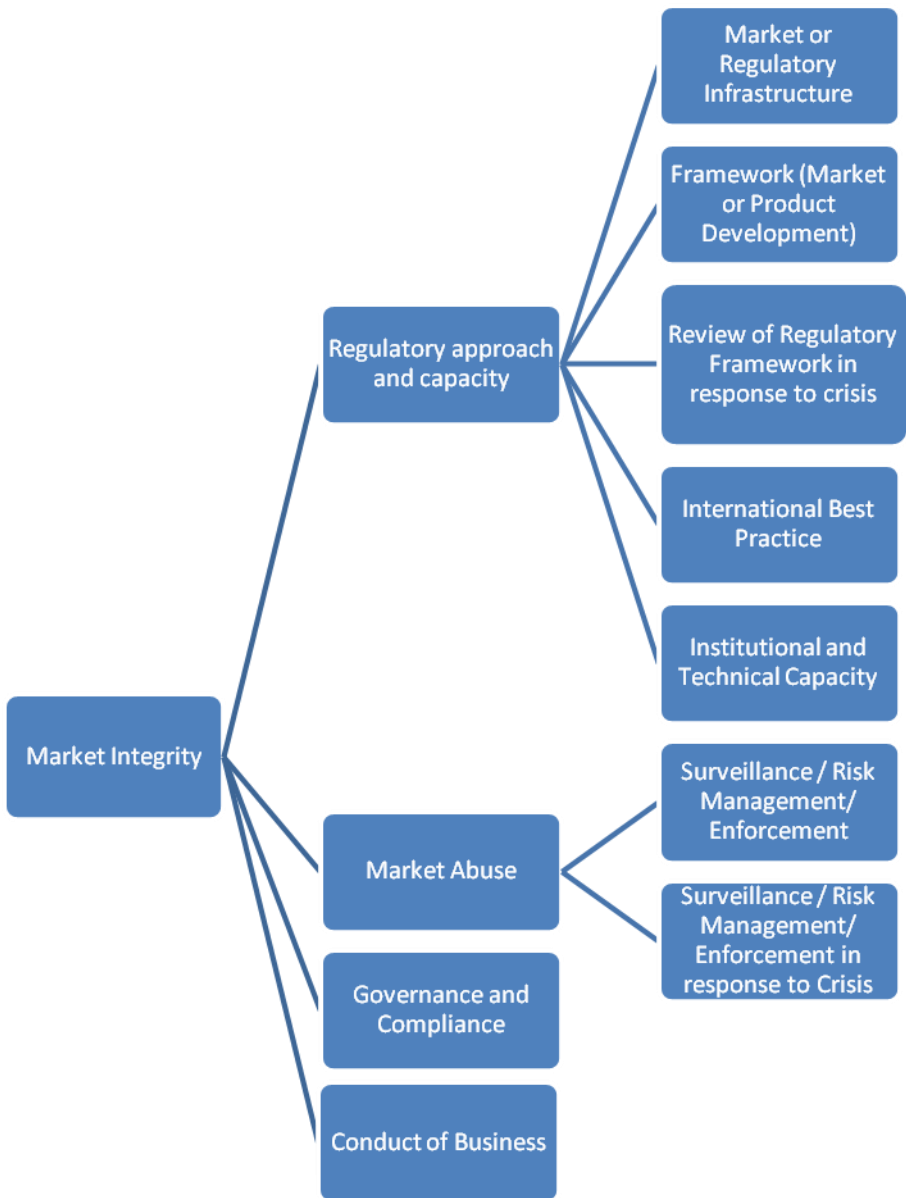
Market Integrity

Regulatory approach and capacity

Market or Regulatory Infrastructure

Framework (Market or Product Development)

Review of Regulatory Framework in response to crisis

International Best Practice

Institutional and Technical Capacity

Market Abuse

Surveillance / Risk Management/ Enforcement

Surveillance / Risk Management/ Enforcement in response to Crisis

Governance and Compliance

Conduct of Business